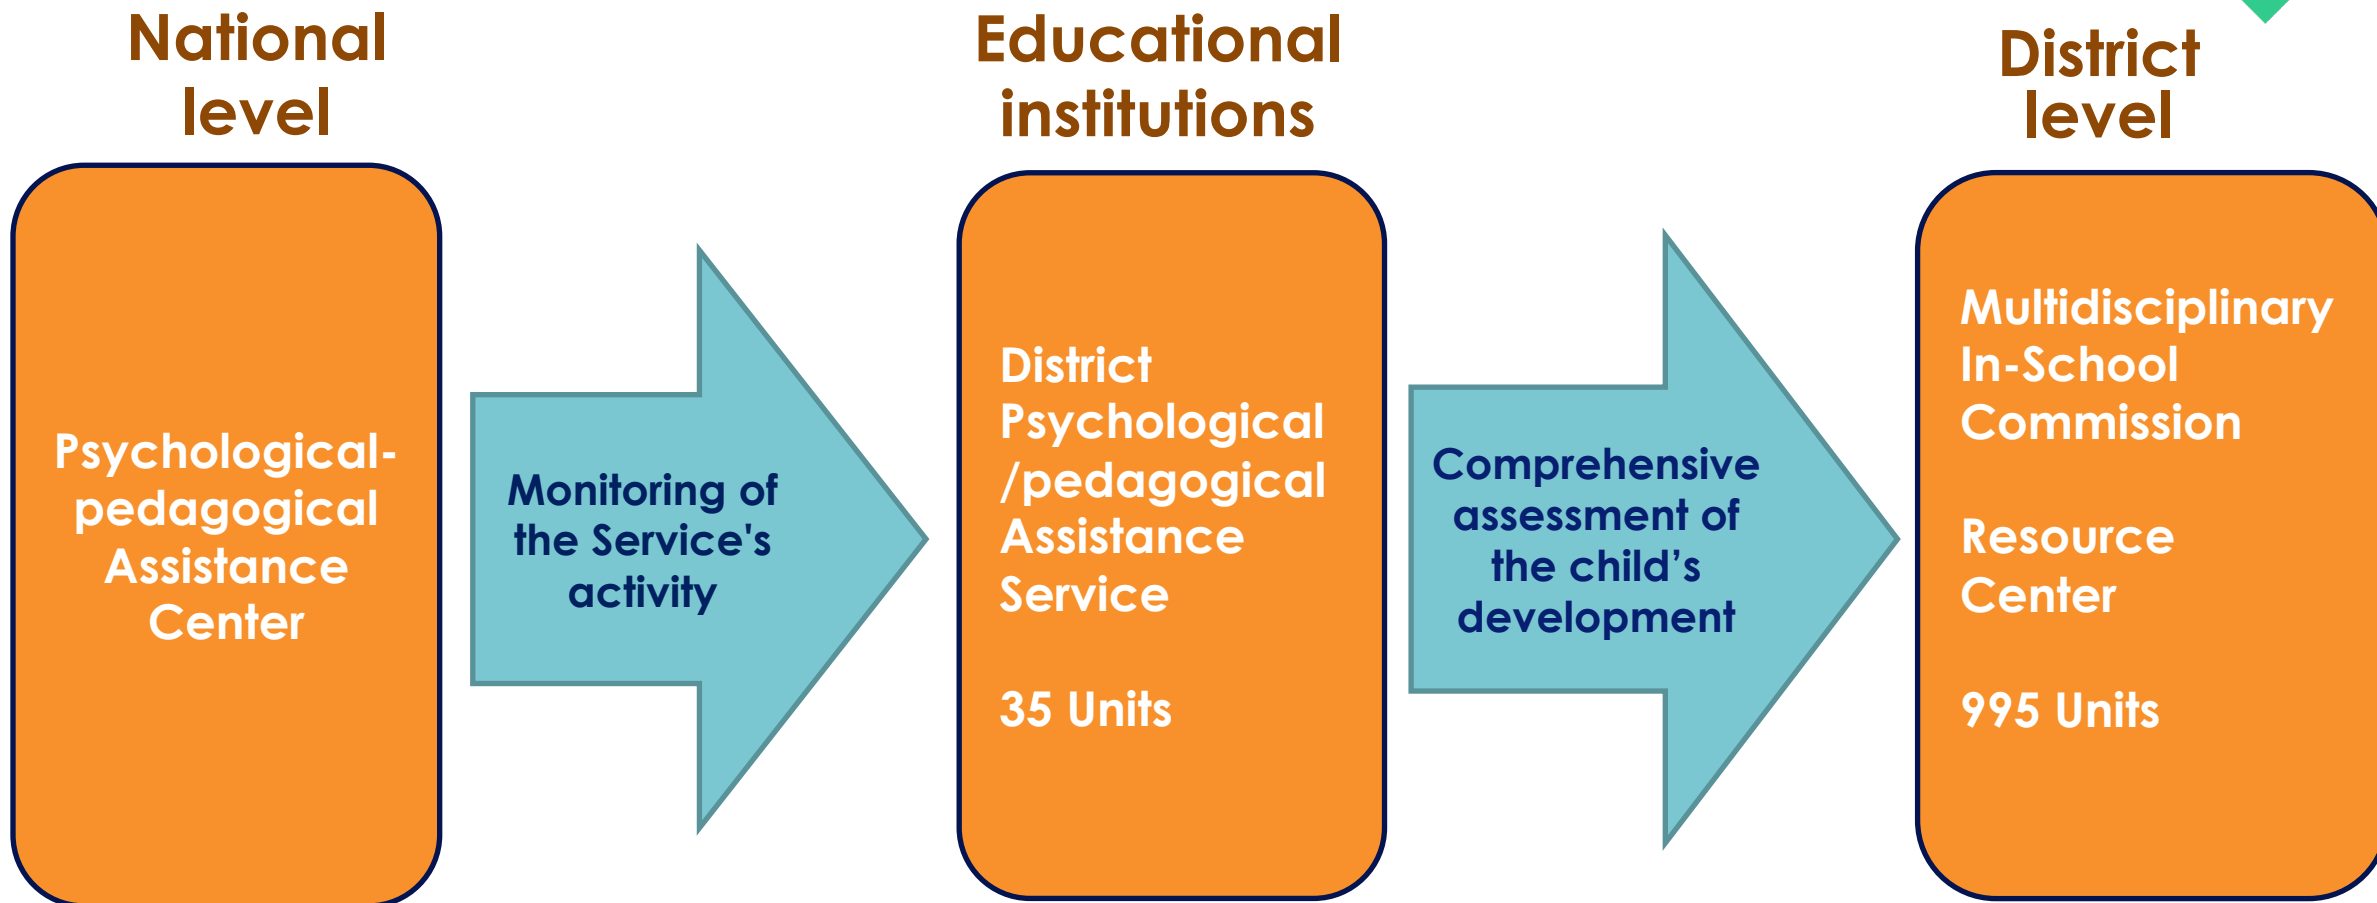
National level

Psychological-pedagogical Assistance Center

Monitoring of the Service's activity

Educational institutions

District Psychological /pedagogical Assistance Service

35 Units

Comprehensive assessment of the child’s development

District level

Multidisciplinary In-School Commission

Resource Center

995 Units